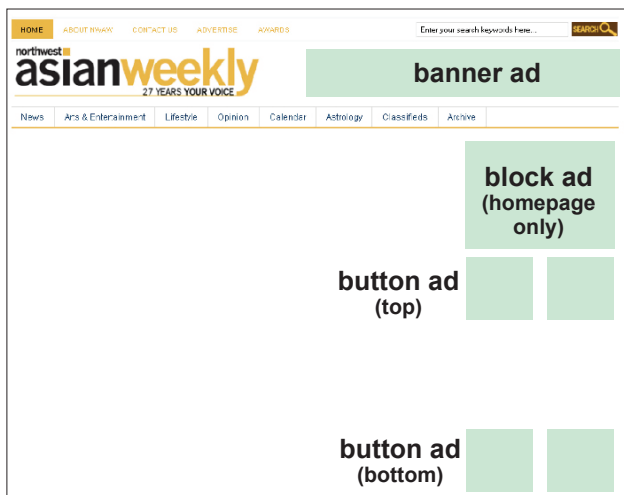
HOME ABOUT NWAW CONTACT US ADVERTISE AWARDS

Enter your search keywords here... SEARCH

northwest asianweekly 27 YEARS YOUR VOICE

banner ad

News | Arts & Entertainment | Lifestyle | Opinion | Calendar | Astrology | Classifieds | Archive

block ad (homepage only)

button ad (top)

button ad (bottom)